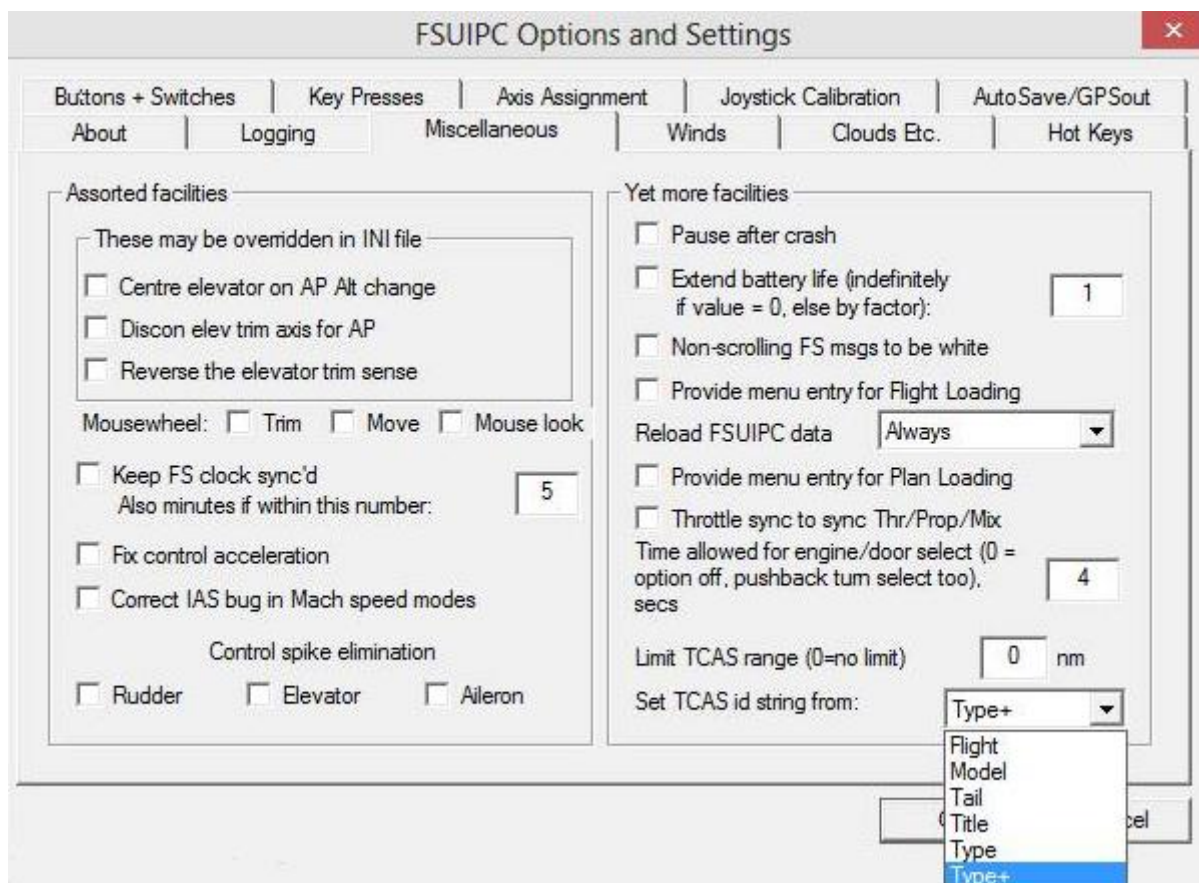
FSUIPC Options and Settings

Buttons + Switches | Key Presses | Axis Assignment | Joystick Calibration | AutoSave/GPSout
About | Logging | Miscellaneous | Winds | Clouds Etc. | Hot Keys

Assorted facilities

These may be overridden in INI file
Centre elevator on AP Alt change
Discon elev trim axis for AP
Reverse the elevator trim sense

Mousewheel: Trim Move Mouse look

Keep FS clock sync'd
Also minutes if within this number: 5

Fix control acceleration
Correct IAS bug in Mach speed modes

Control spike elimination
Rudder Elevator Aileron

Yet more facilities
Pause after crash
Extend battery life (indefinitely if value = 0, else by factor): 1
Non-scrolling FS msgs to be white
Provide menu entry for Flight Loading
Reload FSUIPC data Always
Provide menu entry for Plan Loading
Throttle sync to sync Thr/Prop/Mix
Time allowed for engine/door select (0 = option off, pushback turn select too), secs 4
Limit TCAS range (0=no limit) 0 nm
Set TCAS id string from: Type+

Flight
Model
Tail
Title
Type
Type+

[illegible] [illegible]cel